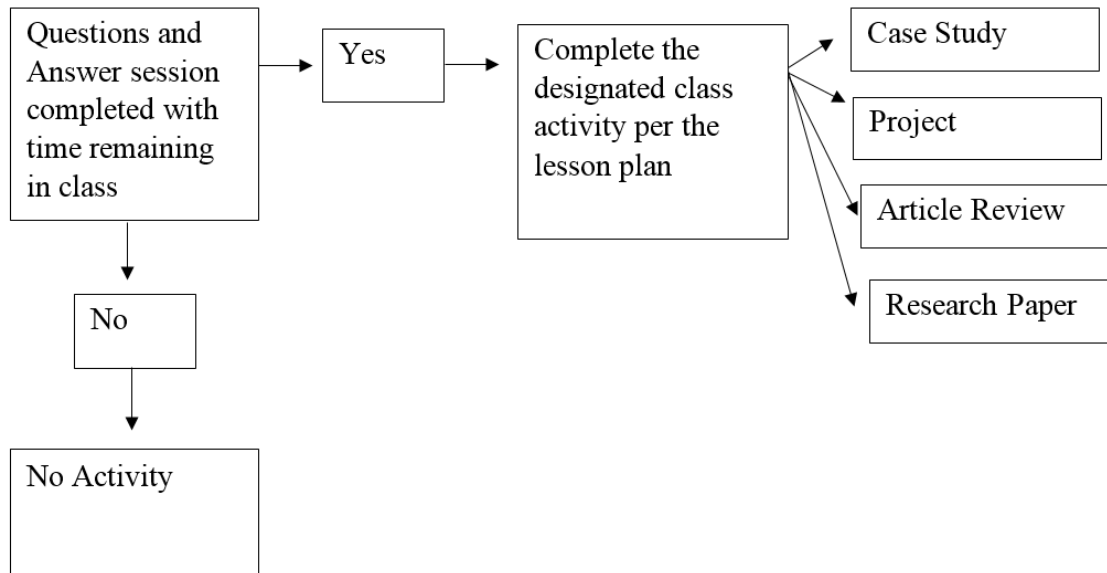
Questions and Answer session completed with time remaining in class

Yes

Complete the designated class activity per the lesson plan

Case Study

Project

Article Review

Research Paper

No

No Activity